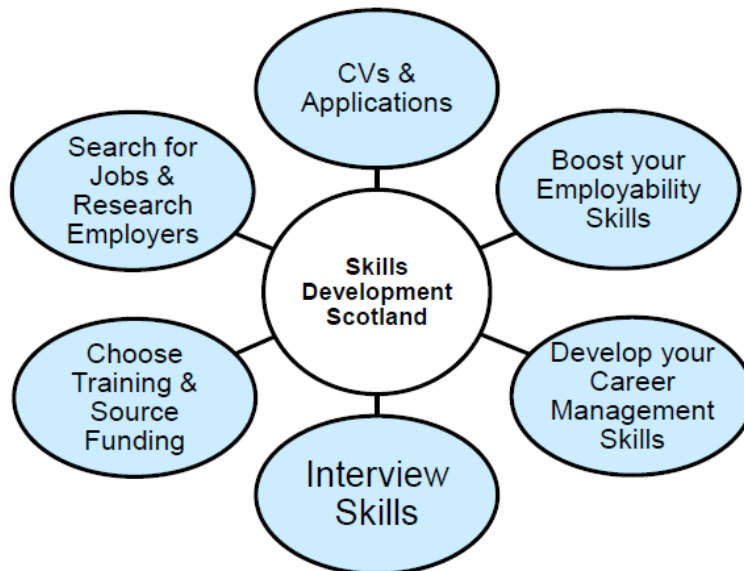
CVs & Applications

Search for Jobs & Research Employers

Boost your Employability Skills

Skills Development Scotland

Choose Training & Source Funding

Develop your Career Management Skills

Interview Skills